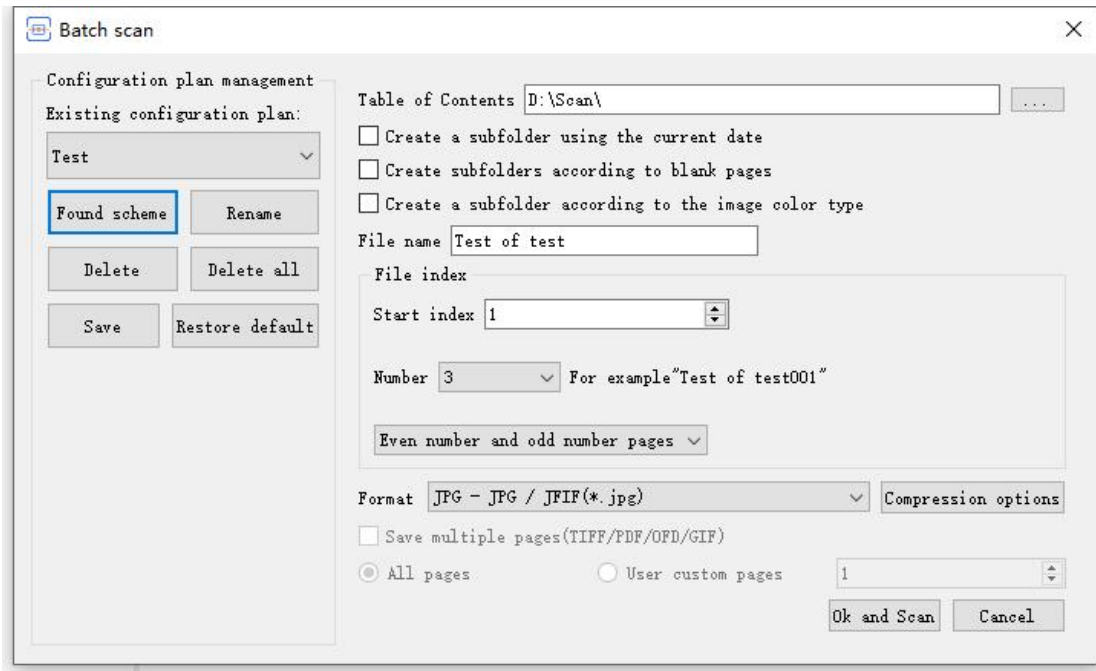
Batch scan

Configuration plan management
Existing configuration plan:
Test
Found scheme
Rename
Delete
Delete all
Save
Restore default

Table of Contents D:\Scan\
...
Create a subfolder using the current date
Create subfolders according to blank pages
Create a subfolder according to the image color type
File name Test of test
File index
Start index 1
Number 3
For example"Test of test001"
Even number and odd number pages
Format JPG - JPG / JFIF(*.jpg)
Compression options
Save multiple pages(TIFF/PDF/OFD/GIF)
All pages
User custom pages
1
Ok and Scan
Cancel